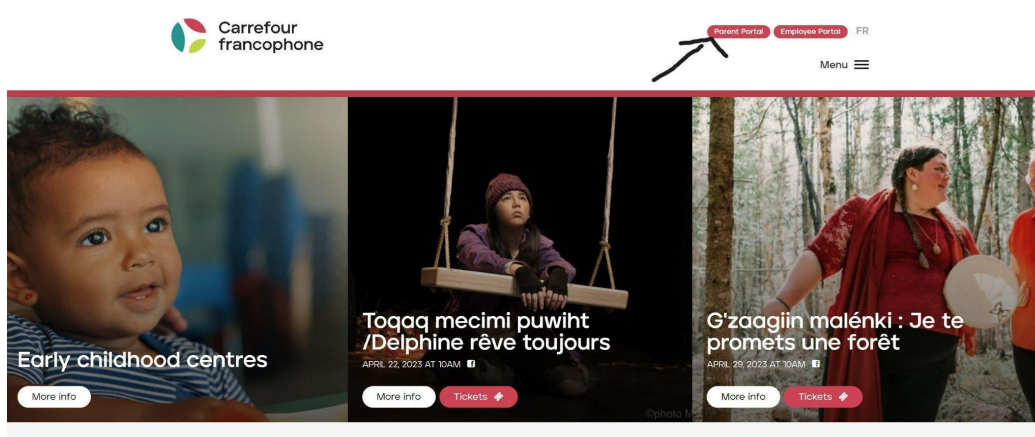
Carrefour francophone

Parent Portal Employee Portal FR

Menu

Early childhood centres

More info

Toqaq mecimi puwiht /Delphine rêve toujours

APRIL 22, 2023 AT 10AM

More info Tickets

©photo M

G'zaagiin malénki : Je te promets une forêt

APRIL 29, 2023 AT 10AM

More info Tickets